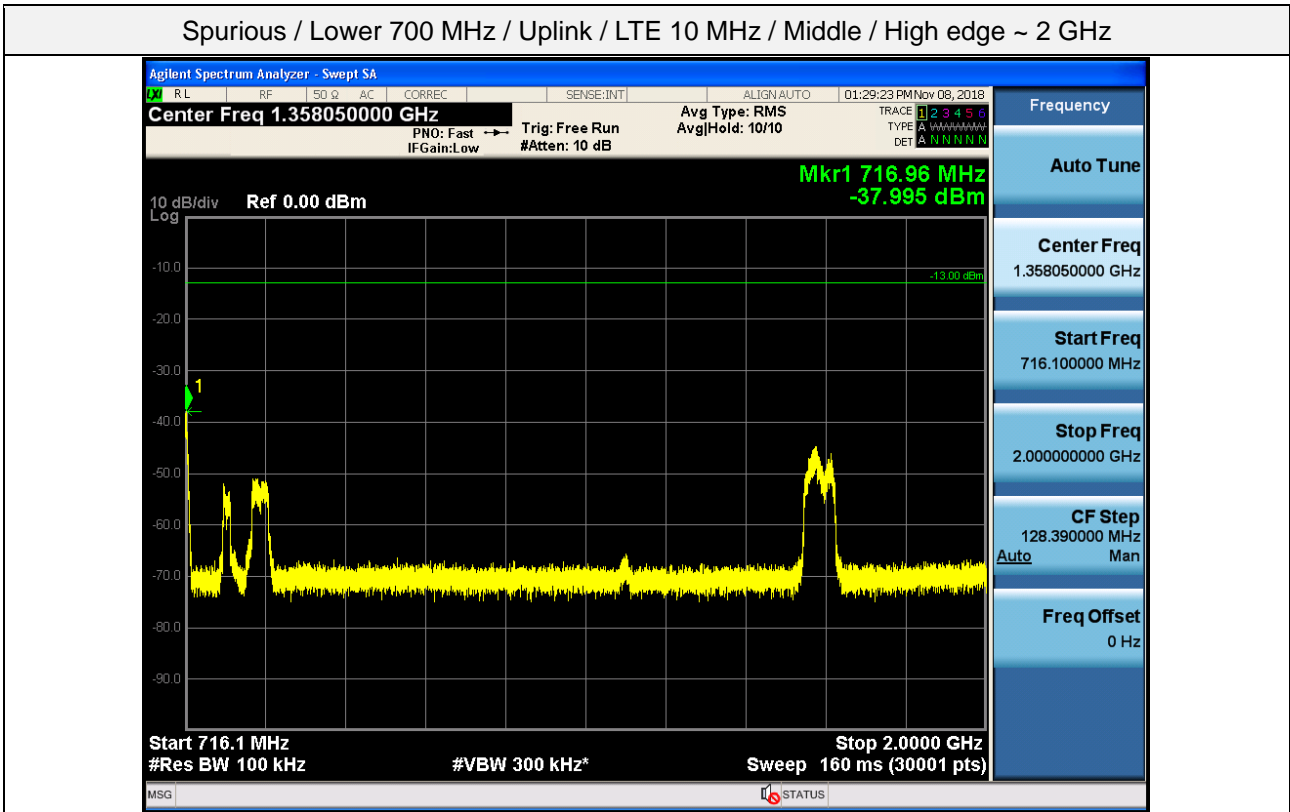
Spurious / Lower 700 MHz / Uplink / LTE 10 MHz / Middle / High edge ~ 2 GHz

Agilent Spectrum Analyzer - Swept SA

LXI RL RF 50 Ω AC CORREC SENSE:INT ALIGN AUTO 01:29:23 PM Nov 08, 2018

Center Freq 1.358050000 GHz

PNO: Fast IFGain:Low

Trig: Free Run #Atten: 10 dB

Avg Type: RMS Avg|Hold: 10/10

TRACE 1 2 3 4 5 6 TYPE A WWWWWW DET A N N N N N

Frequency

Mkr1 716.96 MHz -37.995 dBm

10 dB/div Log Ref 0.00 dBm

-10.0
-13.00 dBm
-20.0
-30.0
1
-40.0
-50.0
-60.0
-70.0
-80.0
-90.0

Start 716.1 MHz
#Res BW 100 kHz
#VBW 300 kHz*
Stop 2.0000 GHz
Sweep 160 ms (30001 pts)

Auto Tune

Center Freq
1.358050000 GHz

Start Freq
716.100000 MHz

Stop Freq
2.000000000 GHz

CF Step
128.390000 MHz
Auto Man

Freq Offset
0 Hz

MSG STATUS